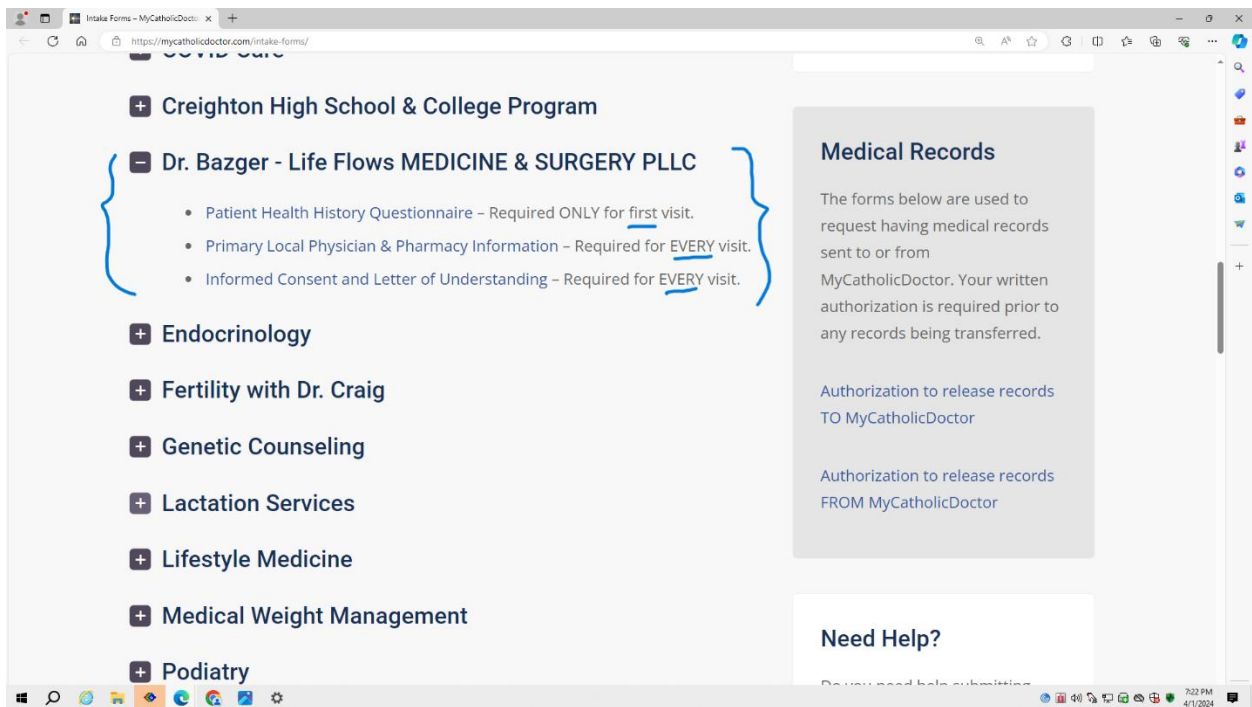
Intake Forms – MyCatholicDoctor ×

https://mycatholicdoctor.com/intake-forms/

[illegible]

Creighton High School & College Program

Dr. Bazger - Life Flows MEDICINE & SURGERY PLLC

- Patient Health History Questionnaire – Required ONLY for first visit.
- Primary Local Physician & Pharmacy Information – Required for EVERY visit.
- Informed Consent and Letter of Understanding – Required for EVERY visit.

Endocrinology

Fertility with Dr. Craig

Genetic Counseling

Lactation Services

Lifestyle Medicine

Medical Weight Management

Podiatry

Medical Records

The forms below are used to request having medical records sent to or from MyCatholicDoctor. Your written authorization is required prior to any records being transferred.

Authorization to release records TO MyCatholicDoctor

Authorization to release records FROM MyCatholicDoctor

Need Help?

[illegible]

7:22 PM
4/1/2024